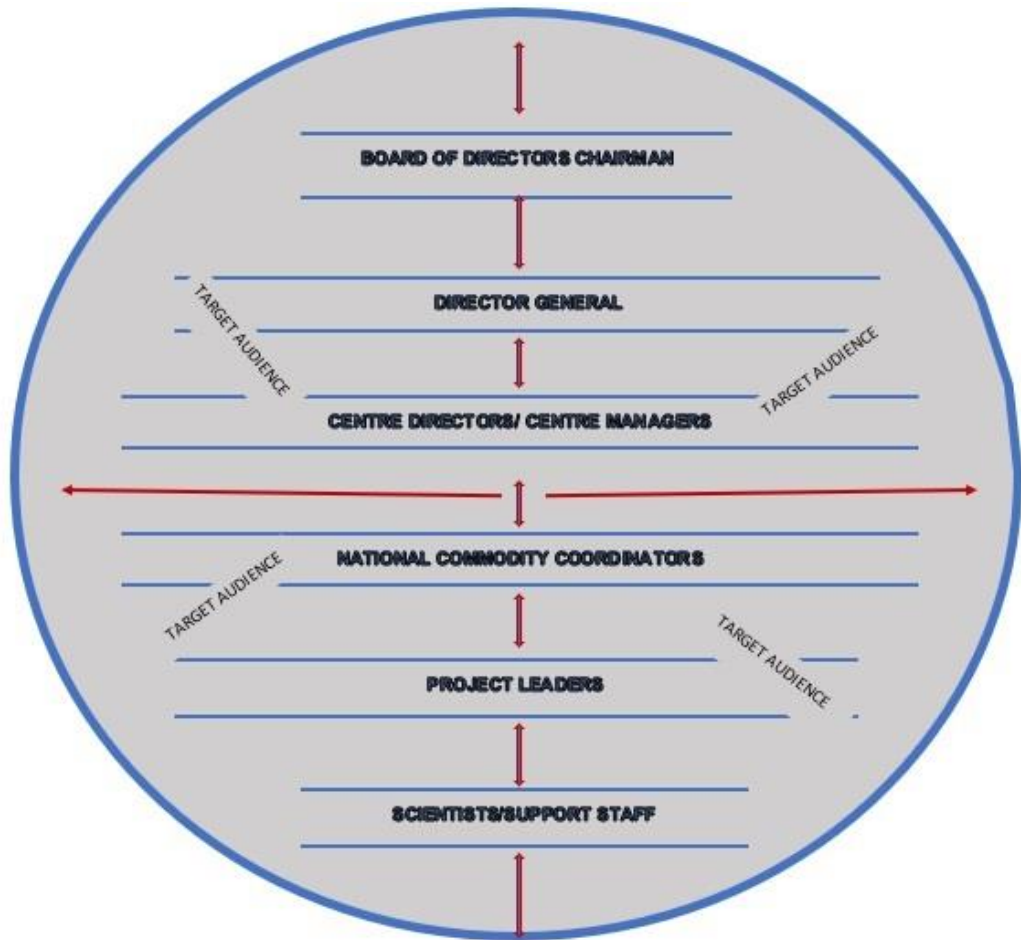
BOARD OF DIRECTORS CHAIRMAN

DIRECTOR GENERAL

TARGET AUDIENCE

TARGET AUDIENCE

CENTRE DIRECTORS/ CENTRE MANAGERS

NATIONAL COMMODITY COORDINATORS

TARGET AUDIENCE

TARGET AUDIENCE

PROJECT LEADERS

SCIENTISTS/SUPPORT STAFF